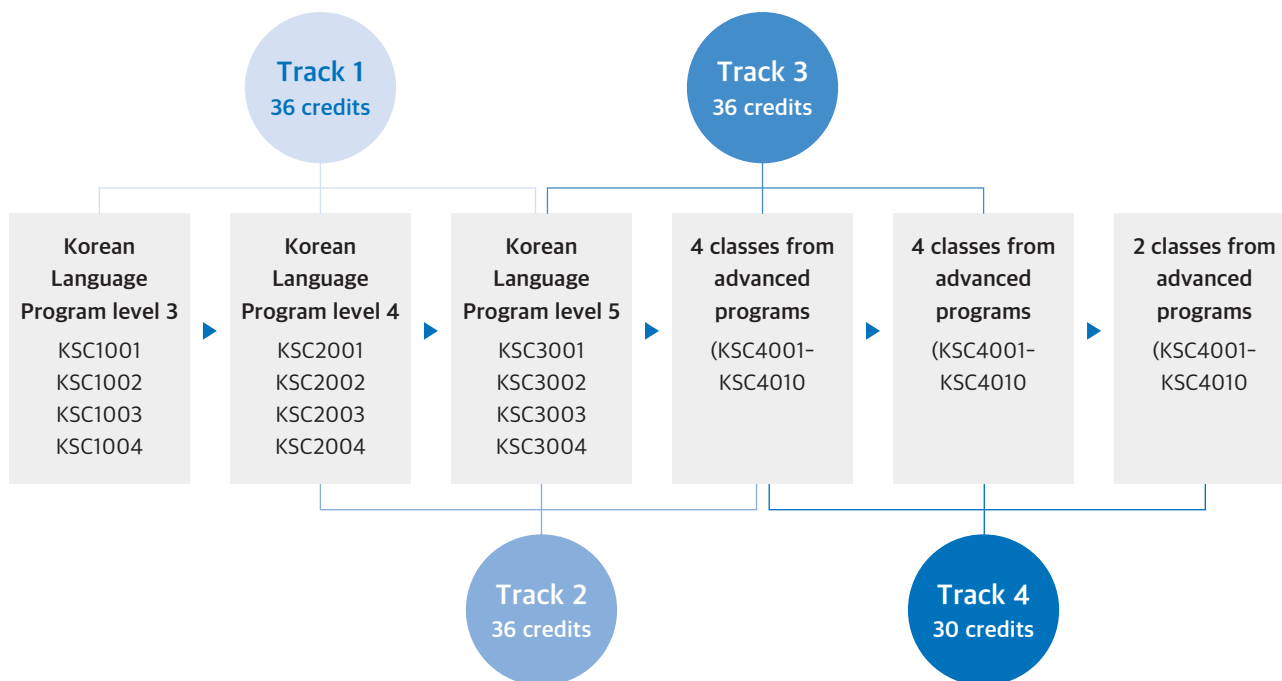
Track 1
36 credits

Track 3
36 credits

Korean Language Program level 3
KSC1001
KSC1002
KSC1003
KSC1004

Korean Language Program level 4
KSC2001
KSC2002
KSC2003
KSC2004

Korean Language Program level 5
KSC3001
KSC3002
KSC3003
KSC3004

4 classes from advanced programs
(KSC4001-KSC4010

4 classes from advanced programs
(KSC4001-KSC4010

2 classes from advanced programs
(KSC4001-KSC4010

Track 2
36 credits

Track 4
30 credits